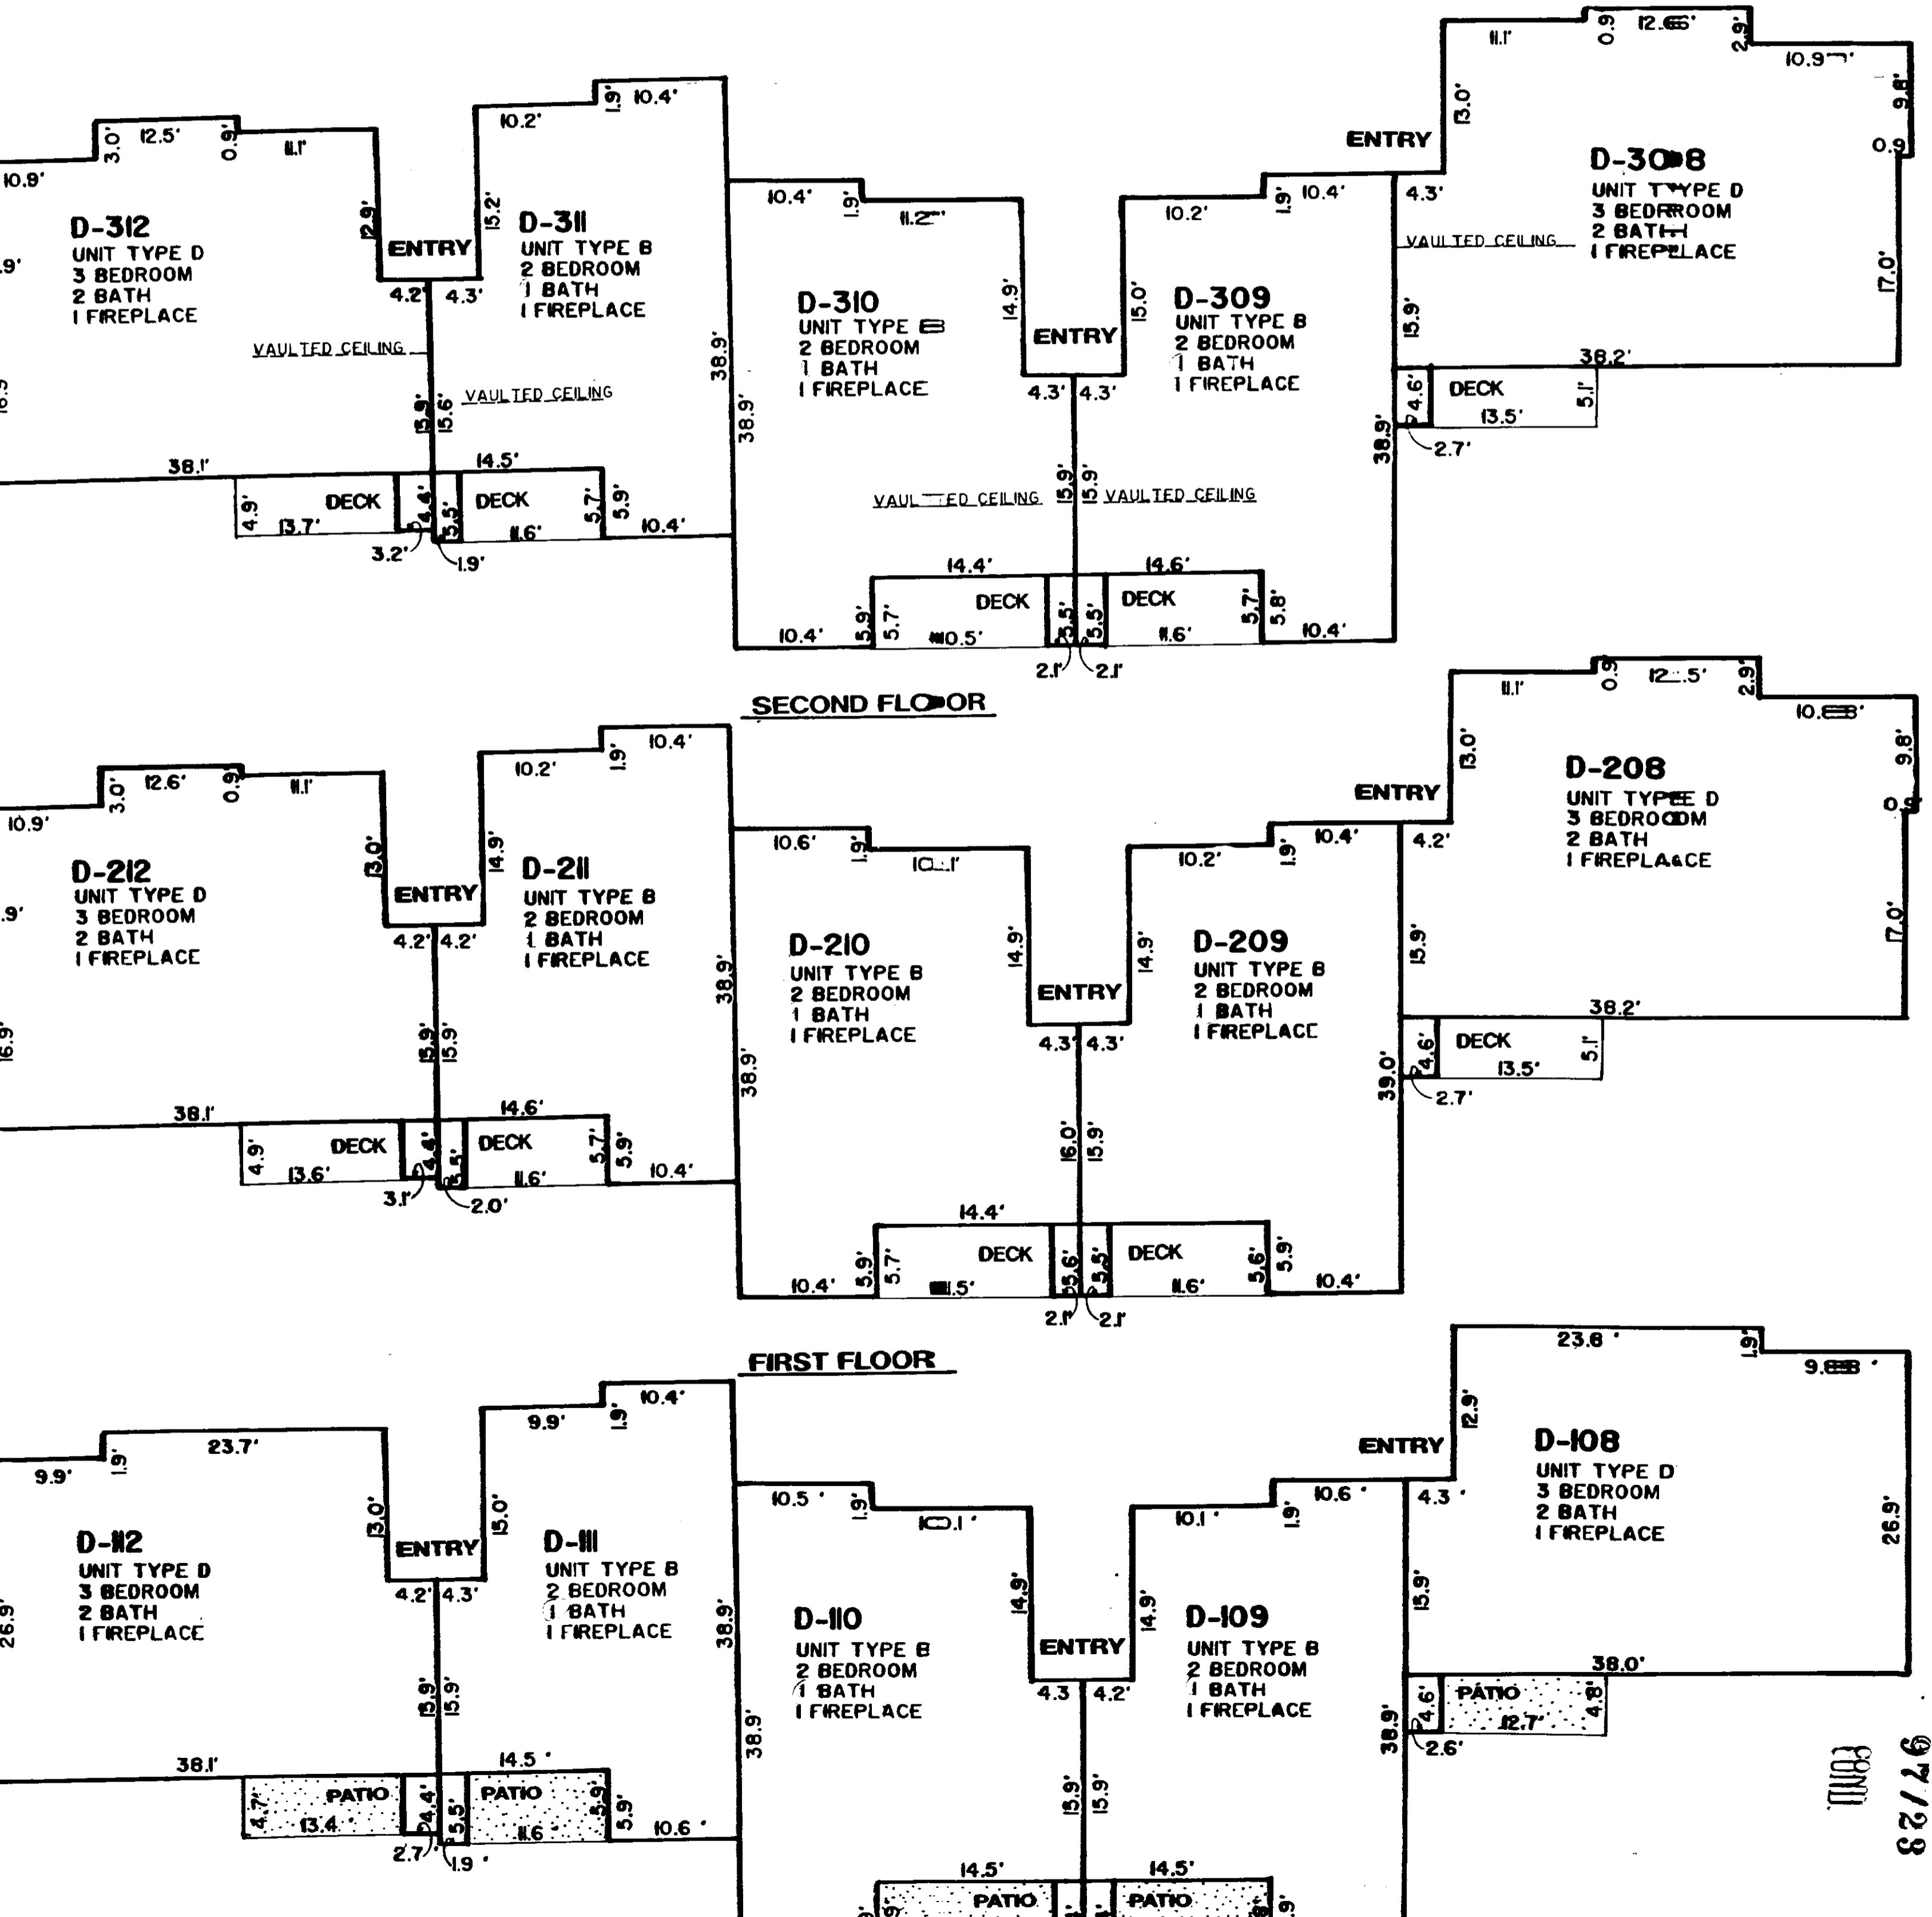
D-312
UNIT TYPE D
3 BEDROOM
2 BATH
1 FIREPLACE

D-311
UNIT TYPE B
2 BEDROOM
1 BATH
1 FIREPLACE

D-310
UNIT TYPE B
2 BEDROOM
1 BATH
1 FIREPLACE

D-309
UNIT TYPE B
2 BEDROOM
1 BATH
1 FIREPLACE

D-308
UNIT TYPE D
3 BEDROOM
2 BATH
1 FIREPLACE

ENTRY ENTRY ENTRY
VAULTED CEILING VAULTED CEILING VAULTED CEILING VAULTED CEILING VAULTED CEILING
DECK DECK DECK DECK DECK

10.9' 3.0' 12.5' 0.9' 11.1' 12.9' 15.2' 10.2' 1.9' 10.4' 4.2' 4.3' 15.9' 15.6' 38.1' 14.5' 4.9' 13.7' 4.4' 5.5' 5.7' 5.9' 11.6' 10.4' 3.2' 1.9' 38.9' 38.9' 10.4' 1.9' 11.2' 14.9' 15.0' 10.2' 1.9' 10.4' 4.3' 4.3' 15.9' 15.9' 14.4' 14.6' 10.4' 5.9' 5.7' 10.5' 5.5' 5.5' 11.6' 5.7' 5.8' 10.4' 2.1' 2.1' 38.9' 11.1' 0.9' 12.6' 2.9' 10.9' 13.0' 9.8' 0.9 4.3' 17.0' 15.9' 38.2' 4.6' 13.5' 5.1' 2.7'

SECOND FLOOR

D-212
UNIT TYPE D
3 BEDROOM
2 BATH
1 FIREPLACE

D-211
UNIT TYPE B
2 BEDROOM
1 BATH
1 FIREPLACE

D-210
UNIT TYPE B
2 BEDROOM
1 BATH
1 FIREPLACE

D-209
UNIT TYPE B
2 BEDROOM
1 BATH
1 FIREPLACE

D-208
UNIT TYPE D
3 BEDROOM
2 BATH
1 FIREPLACE

ENTRY ENTRY ENTRY
DECK DECK DECK DECK DECK

10.9' 3.0' 12.6' 0.9' 11.1' 13.0' 14.9' 10.2' 1.9' 10.4' 4.2' 4.2' 15.9' 15.9' 38.1' 14.6' 4.9' 13.6' 4.4' 5.5' 5.7' 5.9' 11.6' 10.4' 3.1' 2.0' 38.9' 38.9' 10.6' 1.9' 10.1' 14.9' 14.9' 10.2' 1.9' 10.4' 4.3' 4.3' 16.0' 15.9' 14.4' 10.4' 5.9' 5.7' 11.5' 5.6' 5.5' 11.6' 5.6' 5.9' 10.4' 2.1' 2.1' 39.0' 11.1' 0.9' 12.5' 2.9' 10.8' 13.0' 9.8' 0.9' 4.2' 17.0' 15.9' 38.2' 4.6' 13.5' 5.1' 2.7'

FIRST FLOOR

D-112
UNIT TYPE D
3 BEDROOM
2 BATH
1 FIREPLACE

D-111
UNIT TYPE B
2 BEDROOM
1 BATH
1 FIREPLACE

D-110
UNIT TYPE B
2 BEDROOM
1 BATH
1 FIREPLACE

D-109
UNIT TYPE B
2 BEDROOM
1 BATH
1 FIREPLACE

D-108
UNIT TYPE D
3 BEDROOM
2 BATH
1 FIREPLACE

ENTRY ENTRY ENTRY
PATIO PATIO PATIO PATIO PATIO

9.9' 1.9' 23.7' 13.0' 15.0' 9.9' 1.9' 10.4' 4.2' 4.3' 26.9' 15.9' 15.9' 38.1' 14.5' 4.7' 13.4' 4.4' 5.5' 5.9' 5.9' 11.6' 10.6' 2.7' 1.9' 38.9' 38.9' 10.5' 1.9' 10.1' 14.9' 14.9' 10.1' 1.9' 10.6' 4.3 4.2' 15.9' 15.9' 14.5' 14.5' 23.8' 1.9' 9.8' 12.9' 4.3' 26.9' 15.9' 38.0' 38.9' 4.6' 12.7' 4.8' 2.6'

97/28
COND